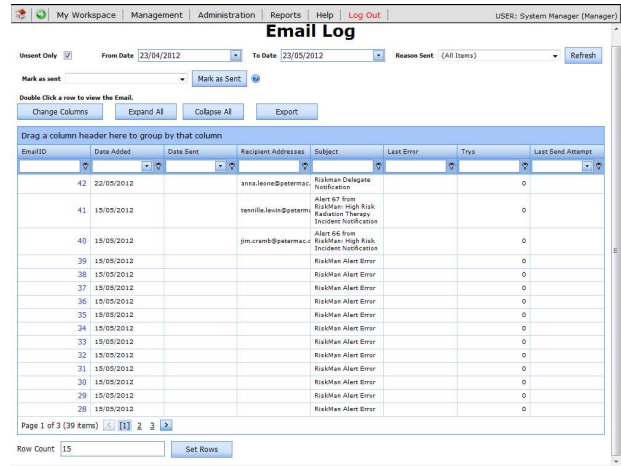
My Workspace | Management | Administration | Reports | Help | Log Out USER: System Manager (Manager)

Email Log

Unsent Only From Date 23/04/2012 To Date 23/05/2012 Reason Sent (All Items) Refresh

Mark as sent Mark as Sent

Double Click a row to view the Email.

Change Columns Expand All Collapse All Export

Drag a column header here to group by that column

| EmailID | Date Added | Date Sent | Recipient Addresses | Subject | Last Error | Trys | Last Send Attempt |
|---|---|---|---|---|---|---|---|
| 42 | 22/05/2012 | | anna.leone@petermac | Riskman Delegate Notification | | 0 | |
| 41 | 15/05/2012 | | tennille.lewin@peterm | Alert 67 from RiskMan: High Risk Radiation Therapy Incident Notification | | 0 | |
| 40 | 15/05/2012 | | jim.cramb@petermac.c | Alert 66 from RiskMan: High Risk Incident Notification | | 0 | |
| 39 | 15/05/2012 | | | RiskMan Alert Error | | 0 | |
| 38 | 15/05/2012 | | | RiskMan Alert Error | | 0 | |
| 37 | 15/05/2012 | | | RiskMan Alert Error | | 0 | |
| 36 | 15/05/2012 | | | RiskMan Alert Error | | 0 | |
| 35 | 15/05/2012 | | | RiskMan Alert Error | | 0 | |
| 34 | 15/05/2012 | | | RiskMan Alert Error | | 0 | |
| 33 | 15/05/2012 | | | RiskMan Alert Error | | 0 | |
| 32 | 15/05/2012 | | | RiskMan Alert Error | | 0 | |
| 31 | 15/05/2012 | | | RiskMan Alert Error | | 0 | |
| 30 | 15/05/2012 | | | RiskMan Alert Error | | 0 | |
| 29 | 15/05/2012 | | | RiskMan Alert Error | | 0 | |
| 28 | 15/05/2012 | | | RiskMan Alert Error | | 0 | |

Page 1 of 3 (39 items) < [1] 2 3 >

Row Count 15 Set Rows